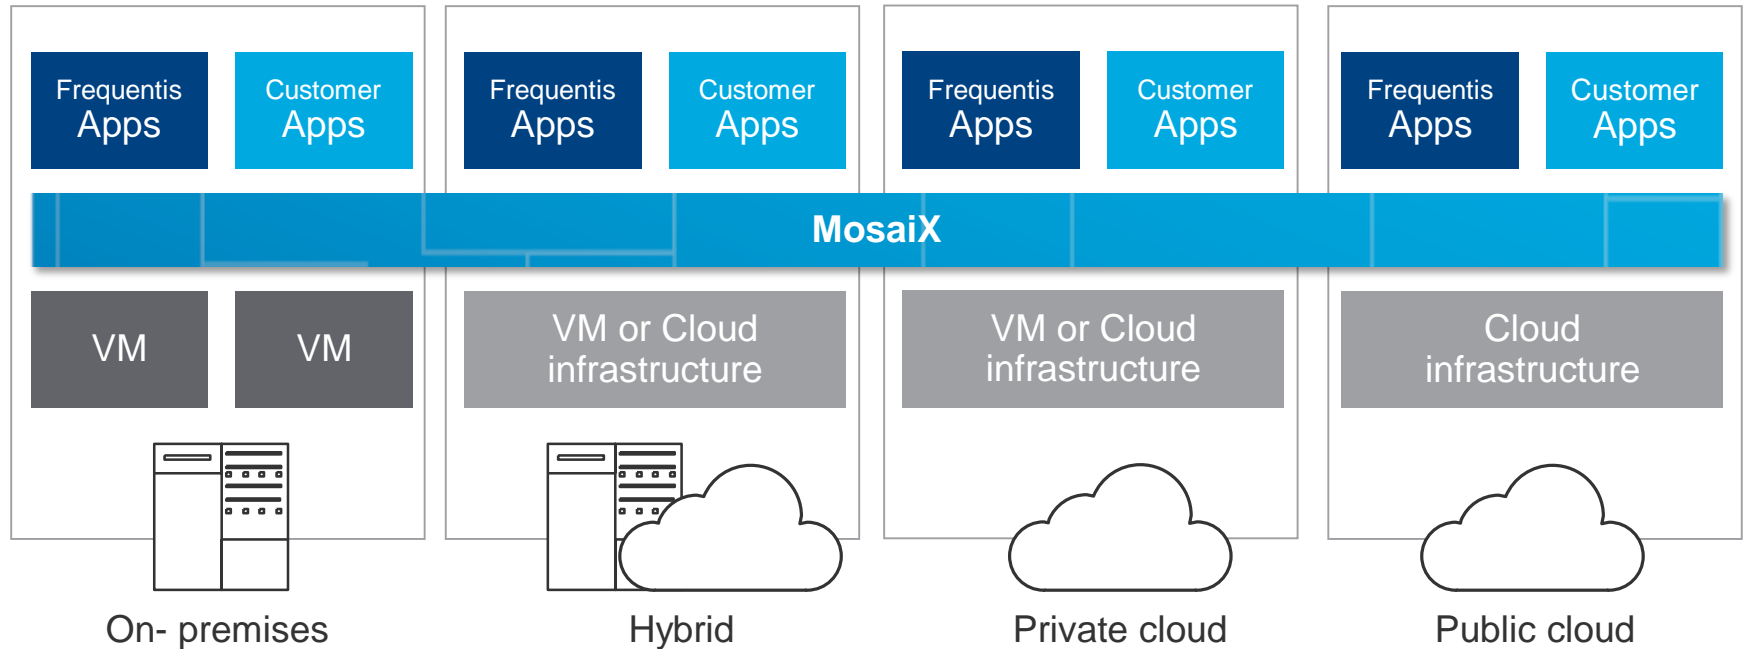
Frequentis Apps

Customer Apps

Frequentis Apps

Customer Apps

Frequentis Apps

Customer Apps

Frequentis Apps

Customer Apps

MosaiX

VM

VM

VM or Cloud infrastructure

VM or Cloud infrastructure

Cloud infrastructure

On- premises

Hybrid

Private cloud

Public cloud